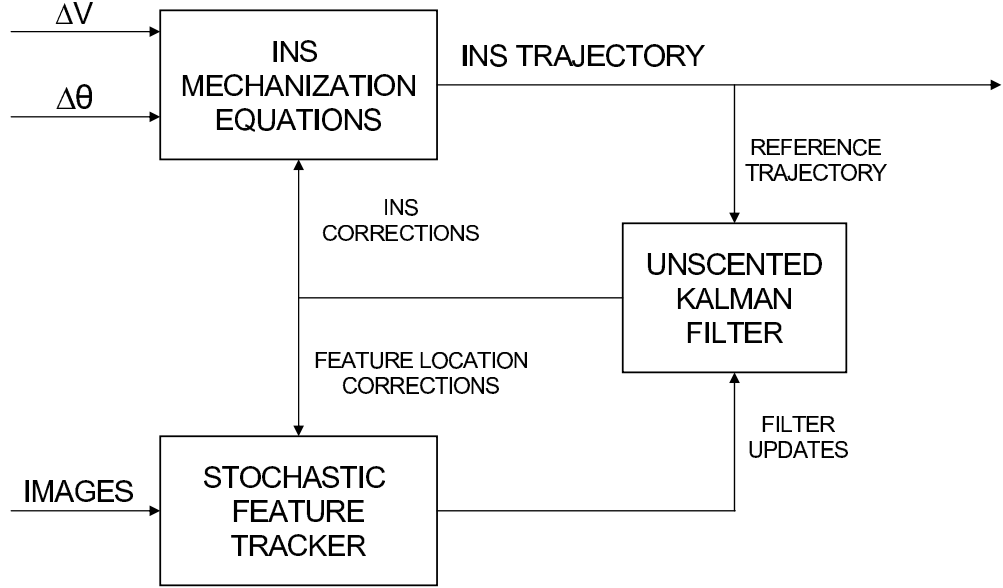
$\Delta V$

$\Delta \theta$

INS MECHANIZATION EQUATIONS

INS TRAJECTORY

REFERENCE TRAJECTORY

INS CORRECTIONS

UNSCENTED KALMAN FILTER

FEATURE LOCATION CORRECTIONS

FILTER UPDATES

IMAGES

STOCHASTIC FEATURE TRACKER